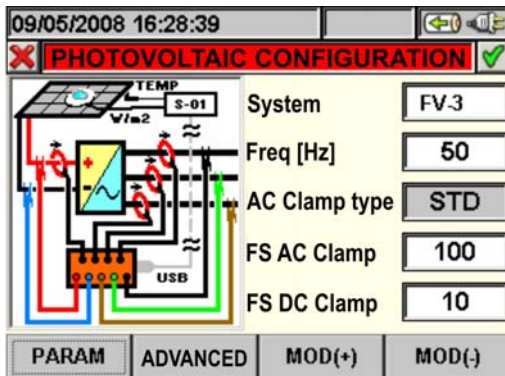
09/05/2008 16:28:39

PHOTOVOLTAIC CONFIGURATION

TEMP
S-01
W/m2
USB

| System | FV-3 |
|---|---|
| Freq [Hz] | 50 |
| AC Clamp type | STD |
| FS AC Clamp | 100 |
| FS DC Clamp | 10 |

PARAM ADVANCED MOD(+) MOD(-)